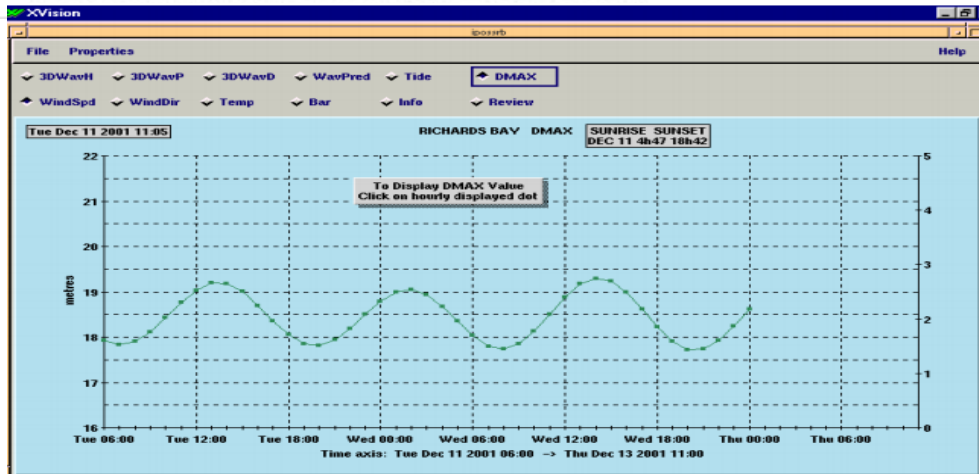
XVision

iposarb

File Properties Help

3DWavH 3DWavP 3DWavD WavPred Tide DMAX

WindSpd WindDir Temp Bar Info Review

Tue Dec 11 2001 11:05

RICHARDS BAY DMAX

SUNRISE SUNSET
DEC 11 4h47 18h42

To Display DMAX Value
Click on hourly displayed dot

22
21
20
19
18
17
16

metres

5
4
3
2
1
0

Tue 06:00 Tue 12:00 Tue 18:00 Wed 00:00 Wed 06:00 Wed 12:00 Wed 18:00 Thu 00:00 Thu 06:00

Time axis: Tue Dec 11 2001 06:00 -> Thu Dec 13 2001 11:00